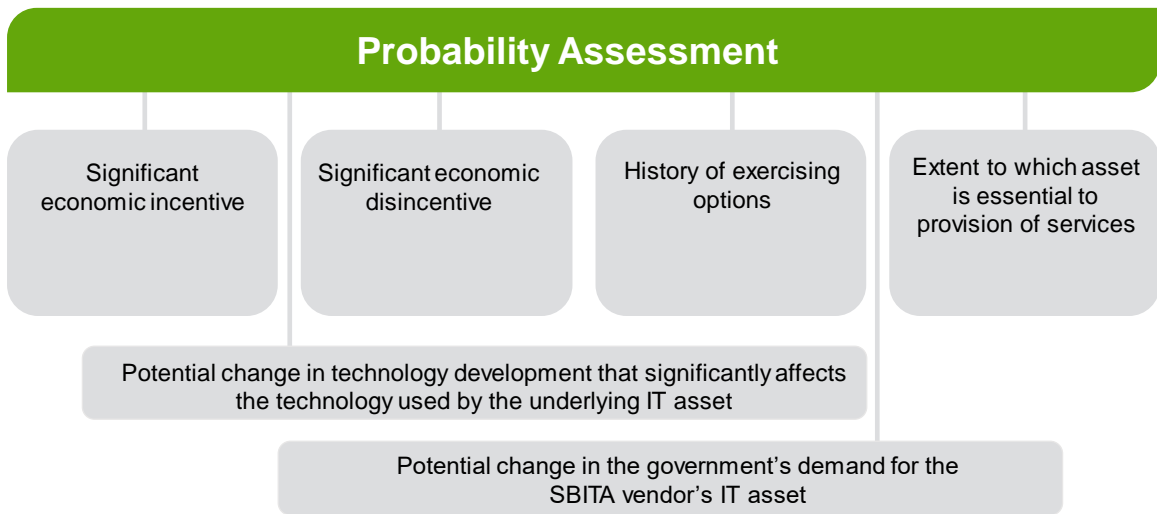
Probability Assessment

Significant economic incentive

Significant economic disincentive

History of exercising options

Extent to which asset is essential to provision of services

Potential change in technology development that significantly affects the technology used by the underlying IT asset

Potential change in the government’s demand for the SBITA vendor’s IT asset